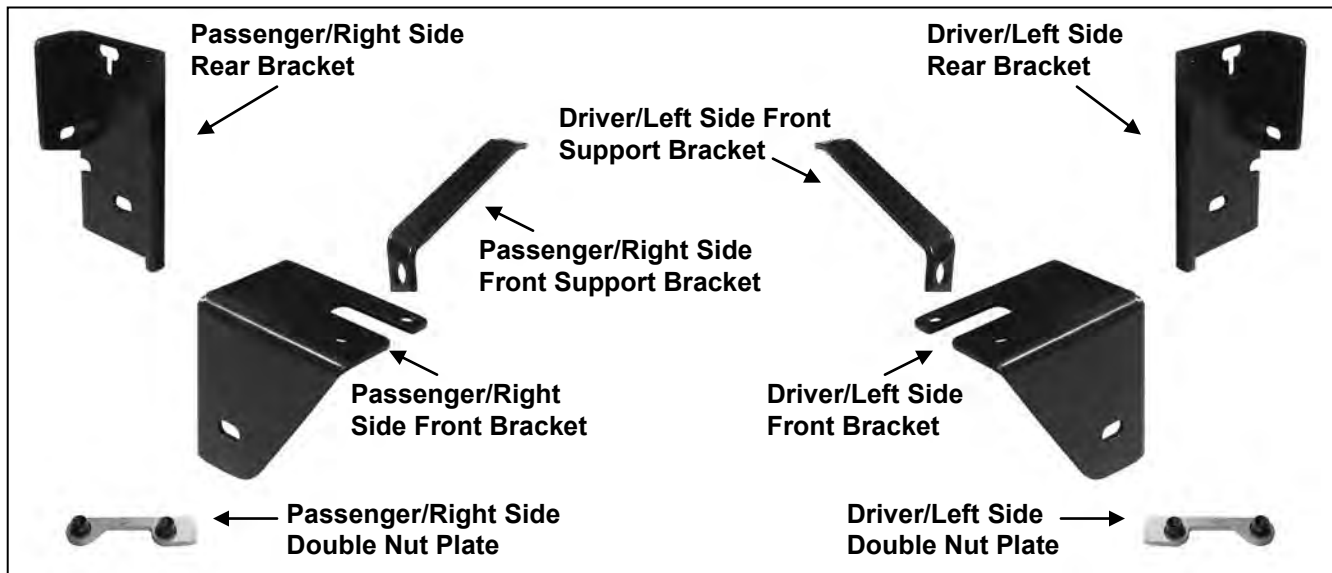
Passenger/Right Side
Rear Bracket

Driver/Left Side
Rear Bracket

Driver/Left Side Front
Support Bracket

Passenger/Right Side
Front Support Bracket

Passenger/Right
Side Front Bracket

Driver/Left Side
Front Bracket

Passenger/Right Side
Double Nut Plate

Driver/Left Side
Double Nut Plate